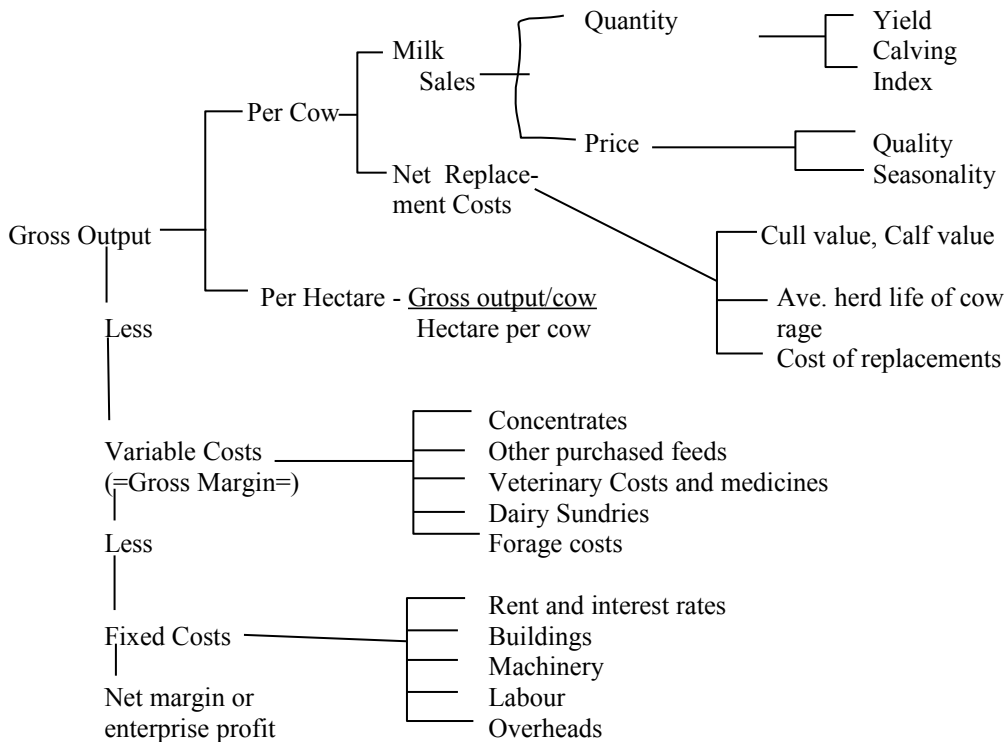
Gross Output

Per Cow

Milk Sales

Quantity

Yield
Calving Index

Price

Quality
Seasonality

Net Replacement Costs

Cull value, Calf value

Ave. herd life of cow rage

Cost of replacements

Per Hectare - $\frac{\text{Gross output/cow}}{\text{Hectare per cow}}$

Less

Variable Costs
(=Gross Margin=)

Concentrates
Other purchased feeds
Veterinary Costs and medicines
Dairy Sundries
Forage costs

Less

Fixed Costs

Rent and interest rates
Buildings
Machinery
Labour
Overheads

Net margin or enterprise profit